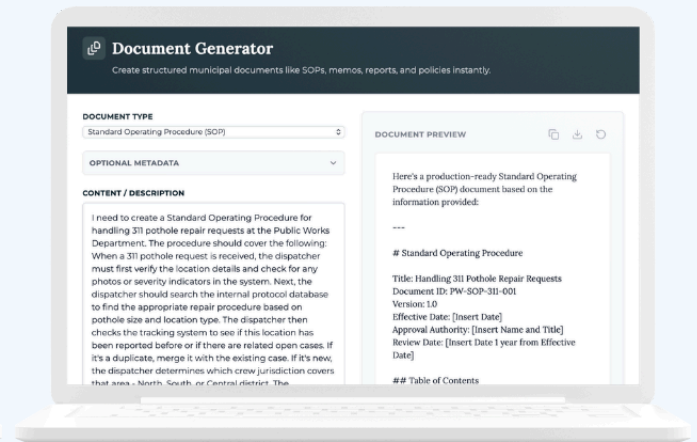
Document Generator

Create structured municipal documents like SOPs, memos, reports, and policies instantly.

DOCUMENT TYPE

Standard Operating Procedure (SOP)

OPTIONAL METADATA

CONTENT / DESCRIPTION

I need to create a Standard Operating Procedure for handling 311 pothole repair requests at the Public Works Department. The procedure should cover the following: When a 311 pothole request is received, the dispatcher must first verify the location details and check for any photos or severity indicators in the system. Next, the dispatcher should search the internal protocol database to find the appropriate repair procedure based on pothole size and location type. The dispatcher then checks the tracking system to see if this location has been reported before or if there are related open cases. If it's a duplicate, merge it with the existing case. If it's new, the dispatcher determines which crew jurisdiction covers that area - North, South, or Central district. The

DOCUMENT PREVIEW

Here's a production-ready Standard Operating Procedure (SOP) document based on the information provided:

---

# Standard Operating Procedure

Title: Handling 311 Pothole Repair Requests
Document ID: PW-SOP-311-001
Version: 1.0
Effective Date: [Insert Date]
Approval Authority: [Insert Name and Title]
Review Date: [Insert Date 1 year from Effective Date]

## Table of Contents